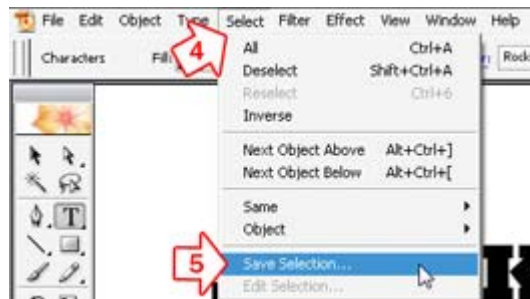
File Edit Object Type Select Filter Effect View Window Help

Characters Fill

4

All Ctrl+A
Deselect Shift+Ctrl+A
Reselect Ctrl+6
Inverse

Next Object Above Alt+Ctrl+]
Next Object Below Alt+Ctrl+[

Same
Object

5

Save Selection...
Edit Selection...